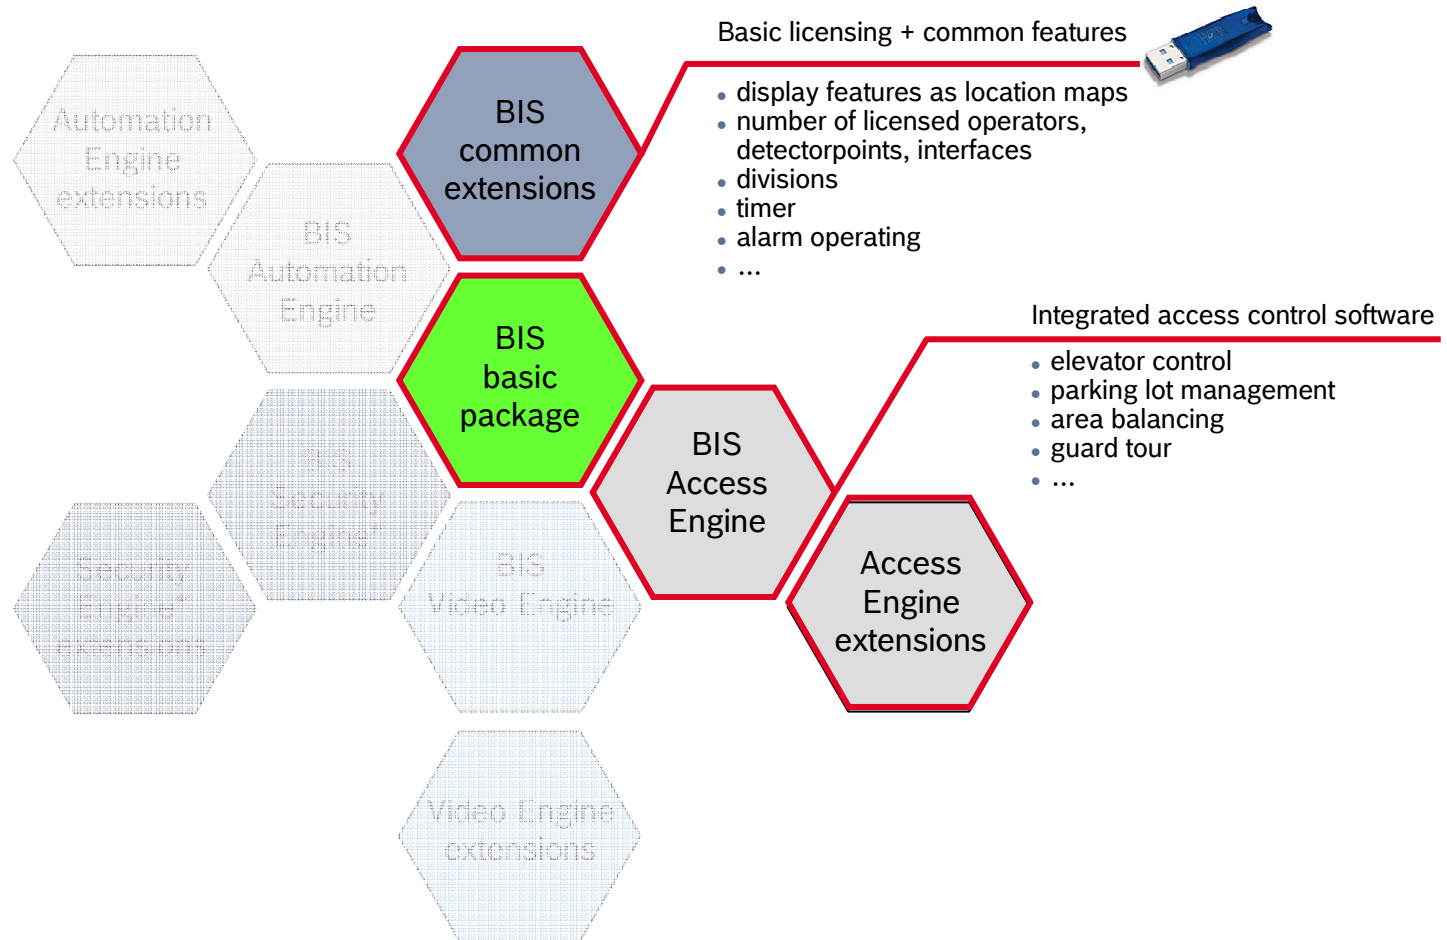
Automation Engine extensions

BIS Automation Engine

BIS common extensions

Basic licensing + common features

- display features as location maps
- number of licensed operators, detectorpoints, interfaces
- divisions
- timer
- alarm operating
- ...

BIS basic package

BIS Security Engine

Security Engine extensions

BIS Video Engine

Video Engine extensions

BIS Access Engine

Access Engine extensions

Integrated access control software

- elevator control
- parking lot management
- area balancing
- guard tour
- ...